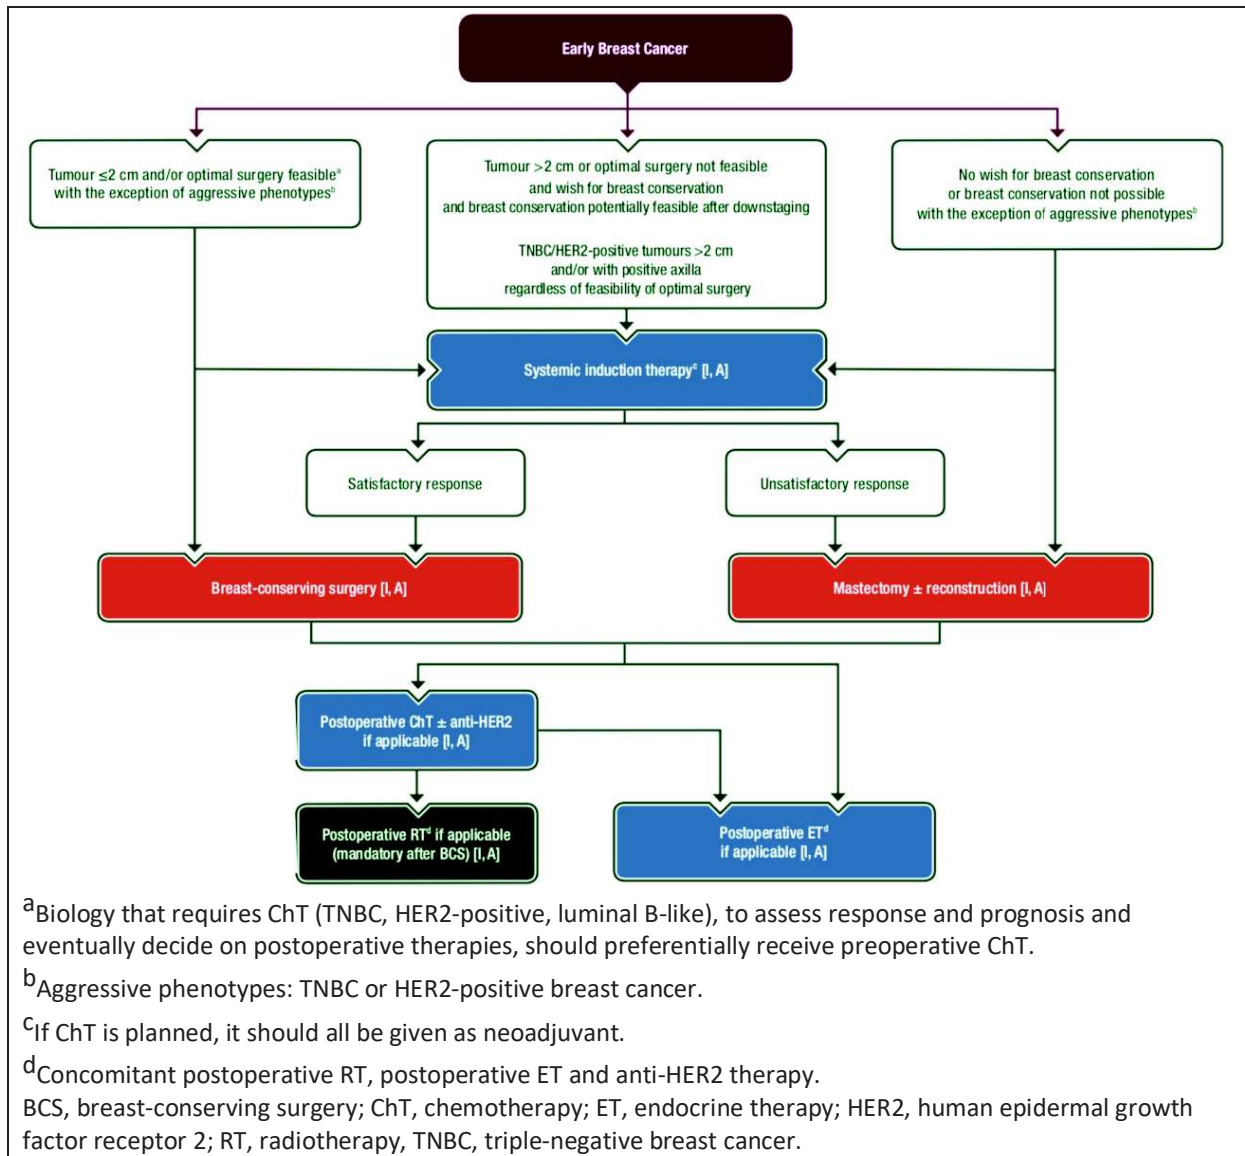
Early Breast Cancer

Tumour $\leq$2 cm and/or optimal surgery feasible$^a$ with the exception of aggressive phenotypes$^b$

Tumour >2 cm or optimal surgery not feasible and wish for breast conservation and breast conservation potentially feasible after downstaging

TNBC/HER2-positive tumours >2 cm and/or with positive axilla regardless of feasibility of optimal surgery

No wish for breast conservation or breast conservation not possible with the exception of aggressive phenotypes$^b$

Systemic induction therapy$^c$ [I, A]

Satisfactory response

Unsatisfactory response

Breast-conserving surgery [I, A]

Mastectomy $\pm$ reconstruction [I, A]

Postoperative ChT $\pm$ anti-HER2 if applicable [I, A]

Postoperative RT$^d$ if applicable (mandatory after BCS) [I, A]

Postoperative ET$^d$ if applicable [I, A]

$^a$Biology that requires ChT (TNBC, HER2-positive, luminal B-like), to assess response and prognosis and eventually decide on postoperative therapies, should preferentially receive preoperative ChT.

$^b$Aggressive phenotypes: TNBC or HER2-positive breast cancer.

$^c$If ChT is planned, it should all be given as neoadjuvant.

$^d$Concomitant postoperative RT, postoperative ET and anti-HER2 therapy.

BCS, breast-conserving surgery; ChT, chemotherapy; ET, endocrine therapy; HER2, human epidermal growth factor receptor 2; RT, radiotherapy, TNBC, triple-negative breast cancer.